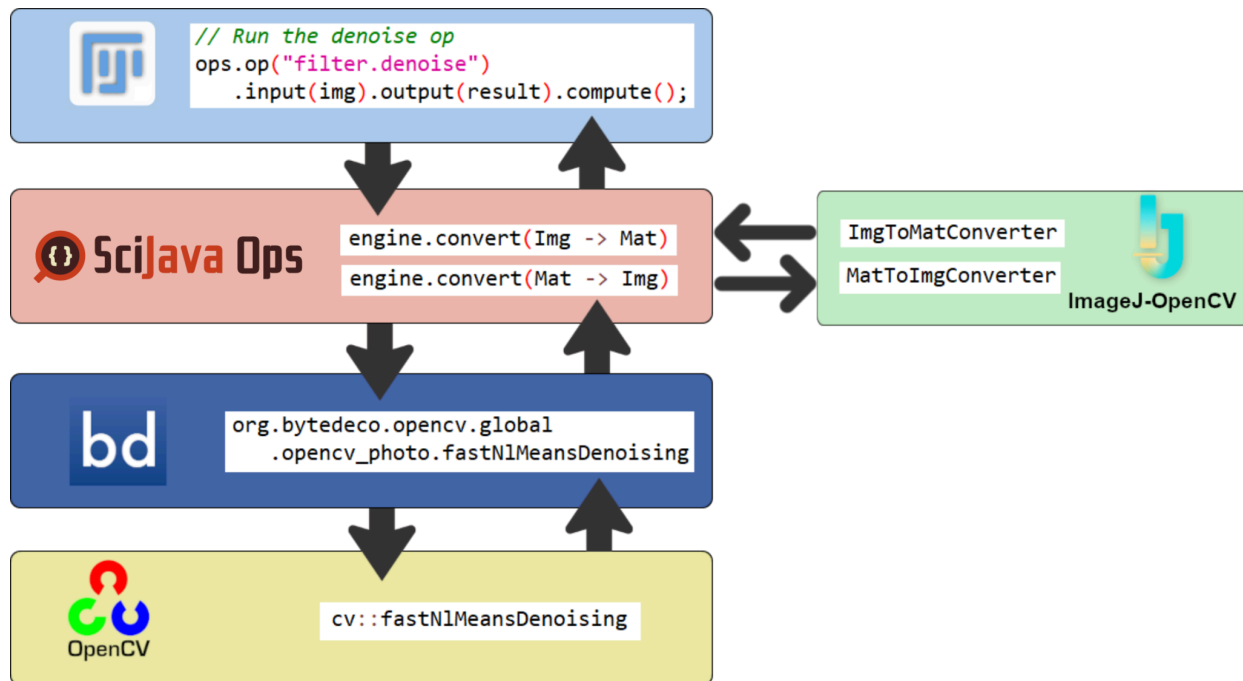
// Run the denoise op
ops.op("filter.denoise")
.input(img).output(result).compute();

{} SciJava Ops

engine.convert(Img -> Mat)

engine.convert(Mat -> Img)

ImgToMatConverter

MatToImgConverter

ImageJ-OpenCV

bd

org.bytedeco.opencv.global
.opencv_photo.fastNlMeansDenoising

OpenCV

cv::fastNlMeansDenoising